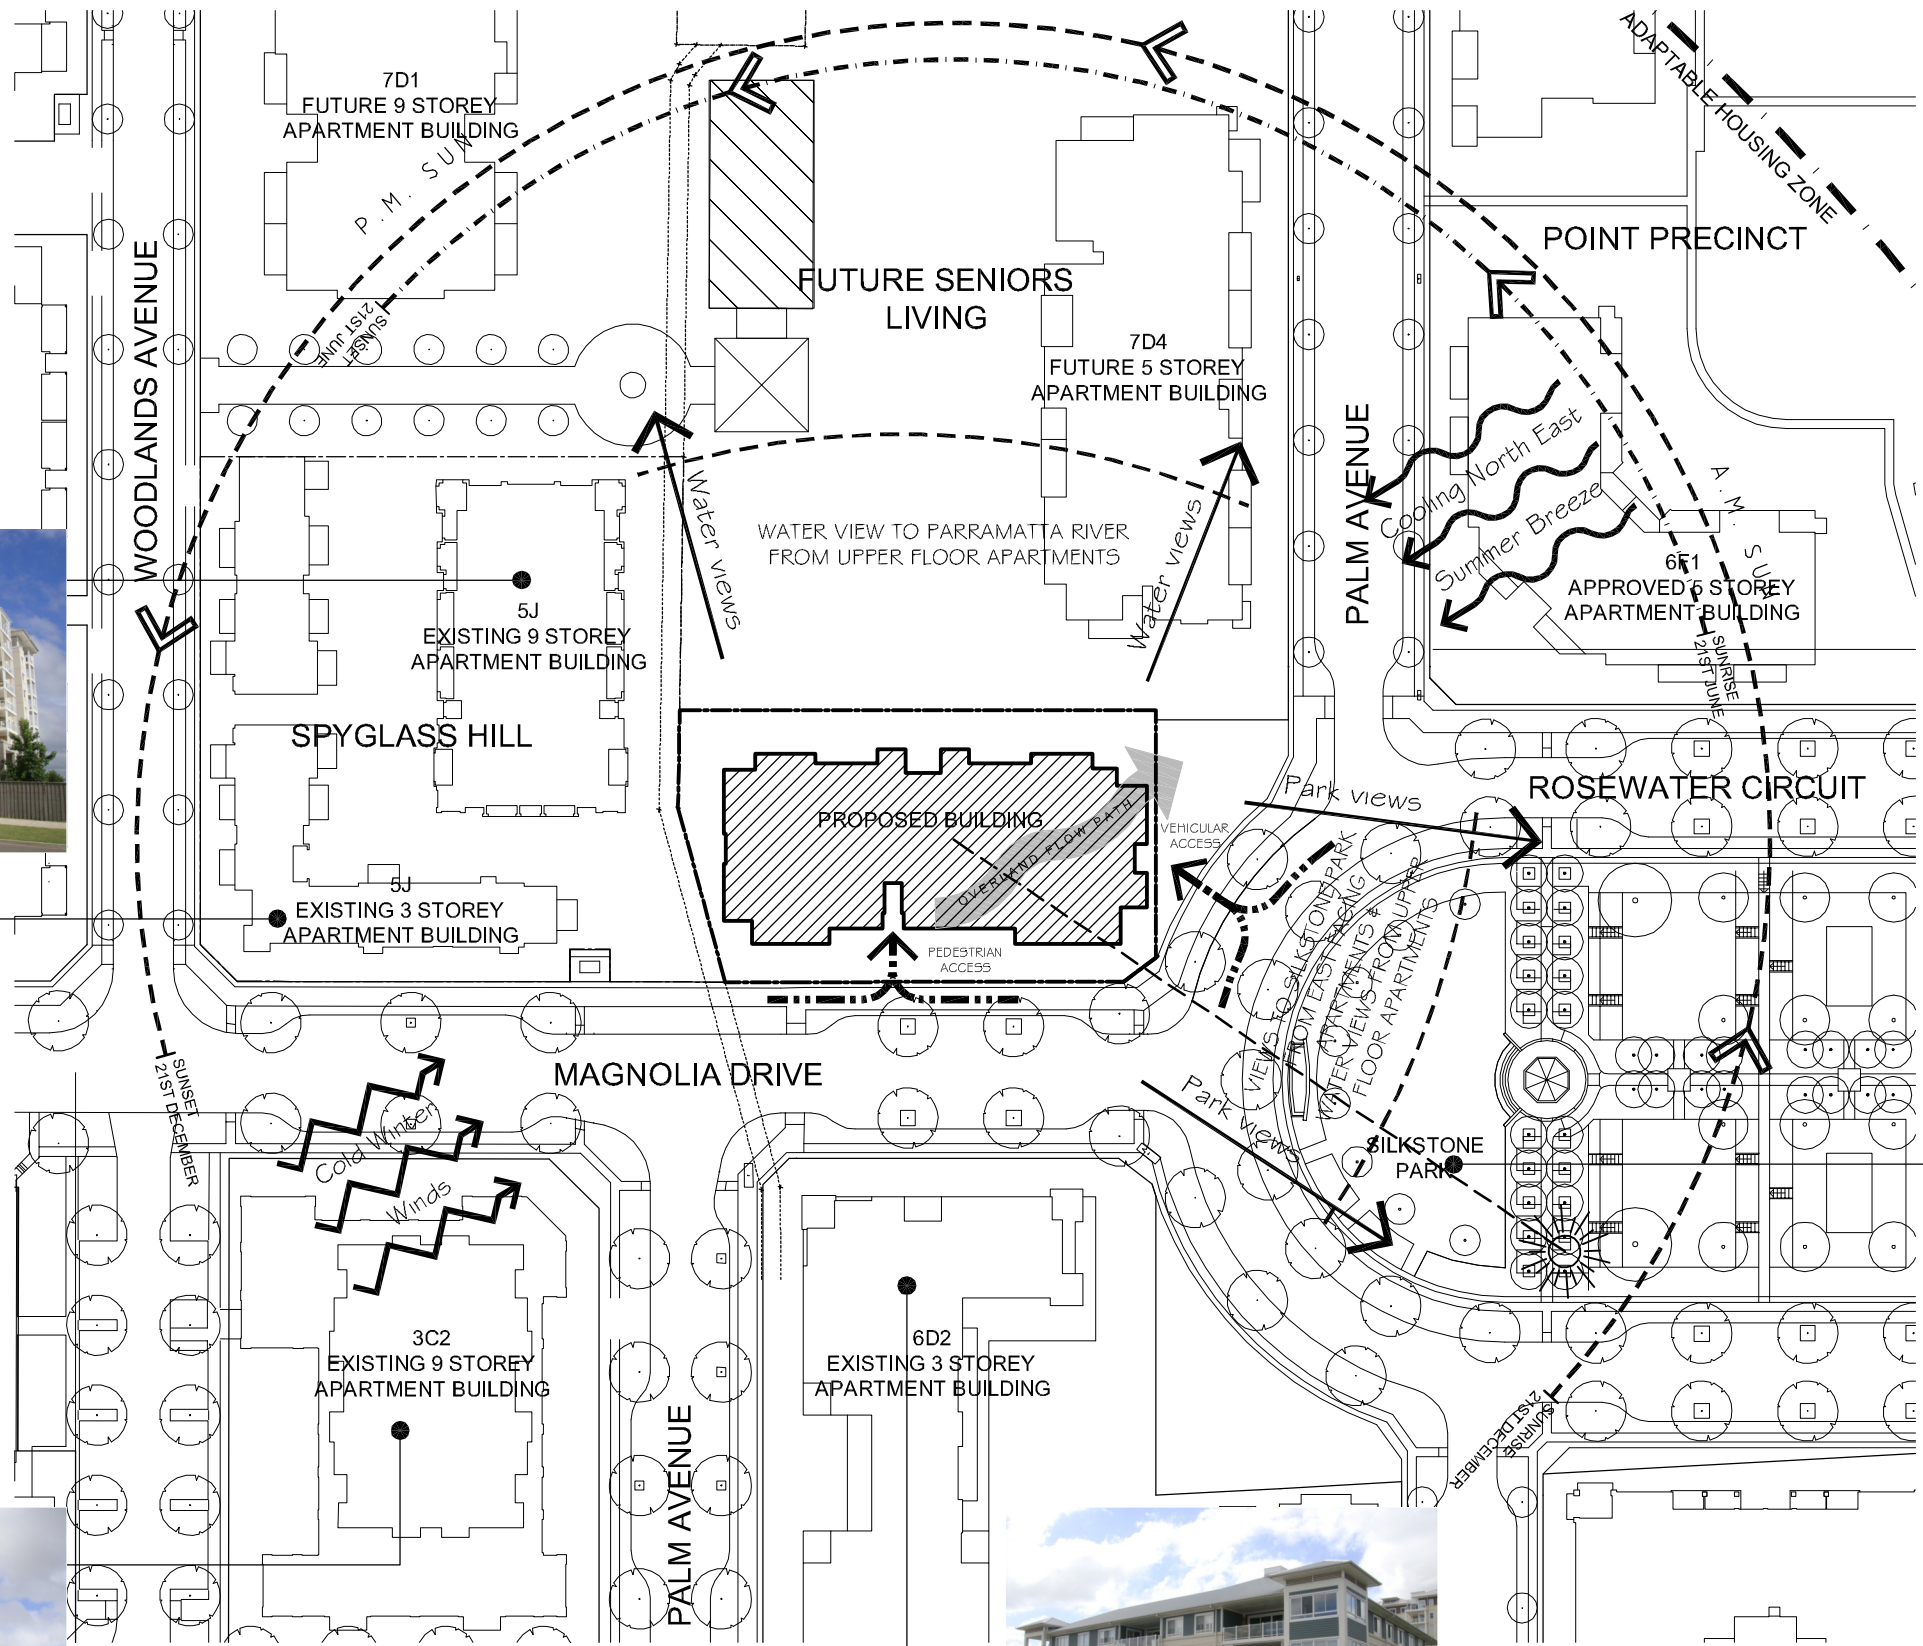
7D1
FUTURE 9 STOREY
APARTMENT BUILDING

P. M. SUN

ADAPTABLE HOUSING ZONE

POINT PRECINCT

FUTURE SENIORS LIVING

7D4
FUTURE 5 STOREY
APARTMENT BUILDING

SUNSET 21ST JUNE

WOODLANDS AVENUE

Water views

WATER VIEW TO PARRAMATTA RIVER FROM UPPER FLOOR APARTMENTS

Water views

PALM AVENUE

Cooling North East Summer Breeze

A. M. SUN

6F1
APPROVED 5 STOREY
APARTMENT BUILDING

SUNRISE 21ST JUNE

5J
EXISTING 9 STOREY
APARTMENT BUILDING

SPYGLASS HILL

PROPOSED BUILDING

OVERLAND FLOW PATH

VEHICULAR ACCESS

Park views

ROSEWATER CIRCUIT

5J
EXISTING 3 STOREY
APARTMENT BUILDING

PEDESTRIAN ACCESS

VIEWS TO SILKSTONE PARK FROM EAST FACING APARTMENTS & WATER VIEWS FROM UPPER FLOOR APARTMENTS

MAGNOLIA DRIVE

SUNSET 21ST DECEMBER

Cold Winter Winds

Park views

SILKSTONE PARK

3C2
EXISTING 9 STOREY
APARTMENT BUILDING

6D2
EXISTING 3 STOREY
APARTMENT BUILDING

PALM AVENUE

SUNRISE 21ST DECEMBER